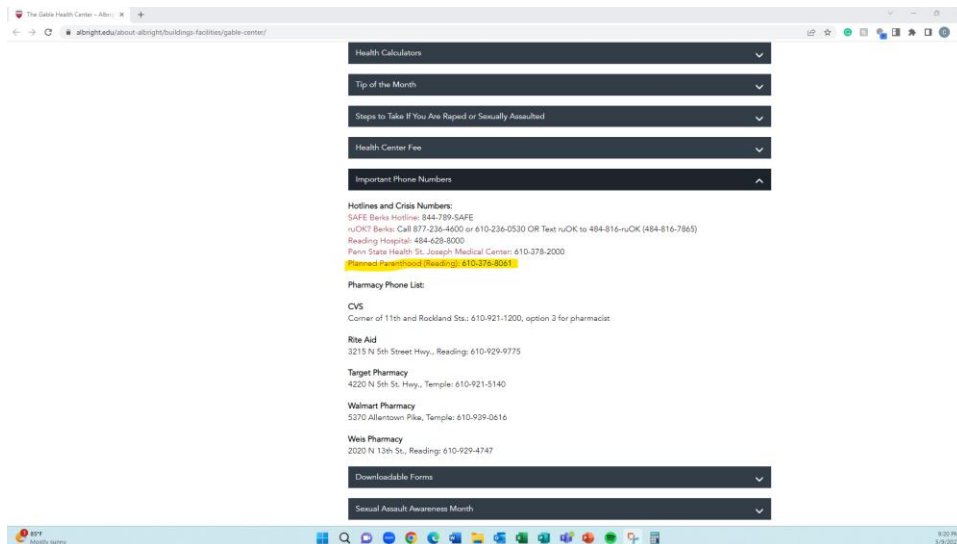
The Gable Health Center – Albri ×  +

albright.edu/about-albright/buildings-facilities/gable-center/

Health Calculators

Tip of the Month

Steps to Take If You Are Raped or Sexually Assaulted

Health Center Fee

Important Phone Numbers

Hotlines and Crisis Numbers:
SAFE Berks Hotline: 844-789-SAFE
ruOK? Berks: Call 877-236-4600 or 610-236-0530 OR Text ruOK to 484-816-ruOK (484-816-7865)
Reading Hospital: 484-628-8000
Penn State Health St. Joseph Medical Center: 610-378-2000
Planned Parenthood (Reading): 610-376-8061

Pharmacy Phone List:

CVS
Corner of 11th and Rockland Sts.: 610-921-1200, option 3 for pharmacist

Rite Aid
3215 N 5th Street Hwy., Reading: 610-929-9775

Target Pharmacy
4220 N 5th St. Hwy., Temple: 610-921-5140

Walmart Pharmacy
5370 Allentown Pike, Temple: 610-939-0616

Weis Pharmacy
2020 N 13th St., Reading: 610-929-4747

Downloadable Forms

Sexual Assault Awareness Month

83°F
Mostly sunny

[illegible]
5/9/20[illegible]